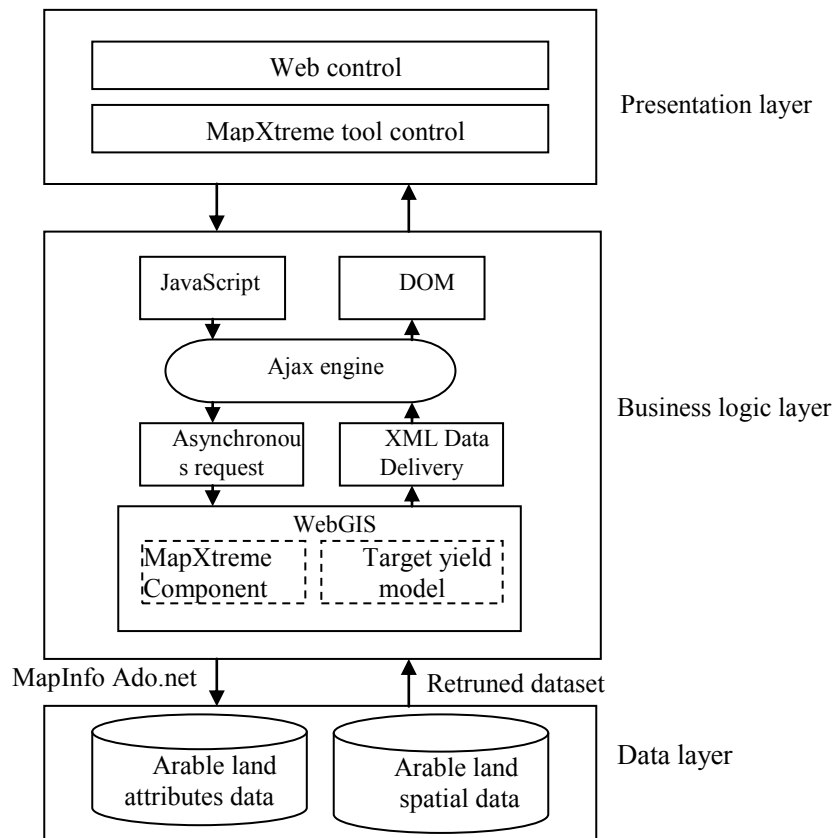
Web control

MapXtreme tool control

Presentation layer

JavaScript

DOM

Ajax engine

Business logic layer

Asynchronous request

XML Data Delivery

WebGIS

MapXtreme Component

Target yield model

MapInfo Ado.net

Retruned dataset

Arable land attributes data

Arable land spatial data

Data layer